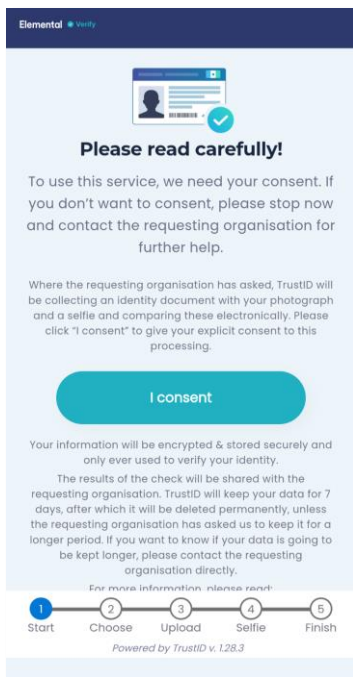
Elemental Verify

Please read carefully!

To use this service, we need your consent. If you don't want to consent, please stop now and contact the requesting organisation for further help.

Where the requesting organisation has asked, TrustID will be collecting an identity document with your photograph and a selfie and comparing these electronically. Please click "I consent" to give your explicit consent to this processing.

I consent

Your information will be encrypted & stored securely and only ever used to verify your identity.

The results of the check will be shared with the requesting organisation. TrustID will keep your data for 7 days, after which it will be deleted permanently, unless the requesting organisation has asked us to keep it for a longer period. If you want to know if your data is going to be kept longer, please contact the requesting organisation directly.

For more information, please read:

1 Start 2 Choose 3 Upload 4 Selfie 5 Finish

Powered by TrustID v. 1.28.3